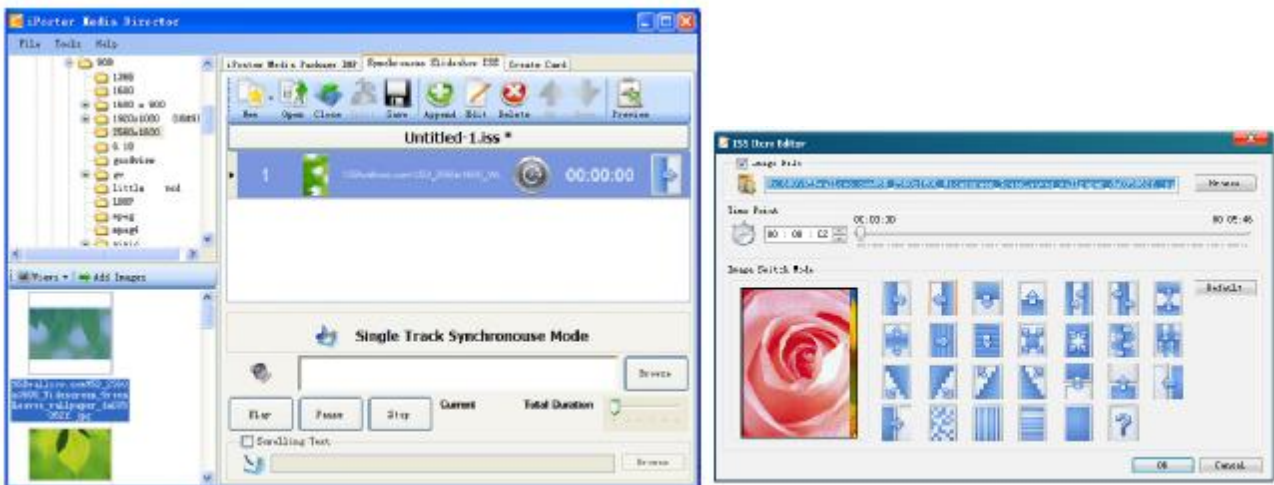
iPorter Media Director

File Tools Help

1280
1680
1680 x 900
1920x1080
2560x1600
5 10
goodview
little
1280
mpeg
mpeg4

Views Add Images

iPorter Media Package IMP Synchronous Slideshow ISS Create Card

New Open Close Save Append Edit Delete Preview

Untitled-1.iss *

1 00:00:00

Single Track Synchronouse Mode

Browse

Play Pause Stop Current Total Duration

Scrolling Text

Browse

ISS Item Editor

Image File

Browse

Time Point

00:03:30 00:05:46

00 : 03 : 02

Image Switch Mode

Default

?

OK Cancel